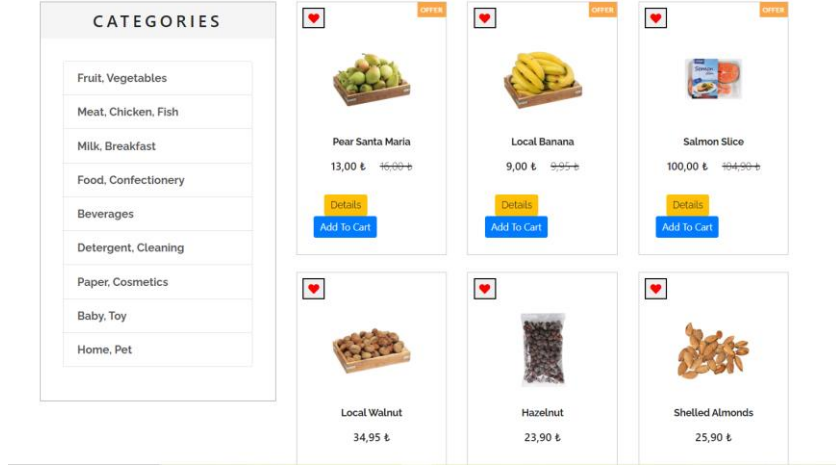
CATEGORIES

Fruit, Vegetables

Meat, Chicken, Fish

Milk, Breakfast

Food, Confectionery

Beverages

Detergent, Cleaning

Paper, Cosmetics

Baby, Toy

Home, Pet

OFFER

Pear Santa Maria

13,00 ₺ 16,00 ₺

Details

Add To Cart

OFFER

Local Banana

9,00 ₺ 9,95 ₺

Details

Add To Cart

OFFER

Salmon Slice

100,00 ₺ 104,90 ₺

Details

Add To Cart

Local Walnut

34,95 ₺

Hazelnut

23,90 ₺

Shelled Almonds

25,90 ₺